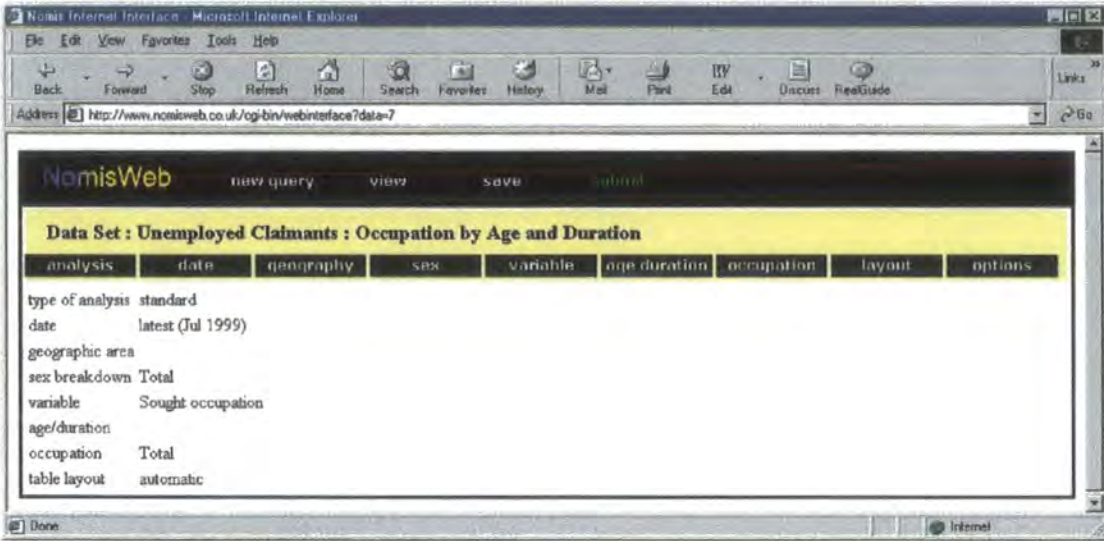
Nomis Internet Interface - Microsoft Internet Explorer

File Edit View Favorites Tools Help

Back Forward Stop Refresh Home Search Favorites History Mail Print Edit Discuss RealGuide

Links

Address http://www.nomisweb.co.uk/cgi-bin/webinterface?data=7

Go

NomisWeb new query view save submit

Data Set : Unemployed Claimants : Occupation by Age and Duration

| analysis | date | geography | sex | variable | age duration | occupation | layout | options |
|---|---|---|---|---|---|---|---|---|

type of analysis standard
date latest (Jul 1999)
geographic area
sex breakdown Total
variable Sought occupation
age/duration
occupation Total
table layout automatic

Done

Internet